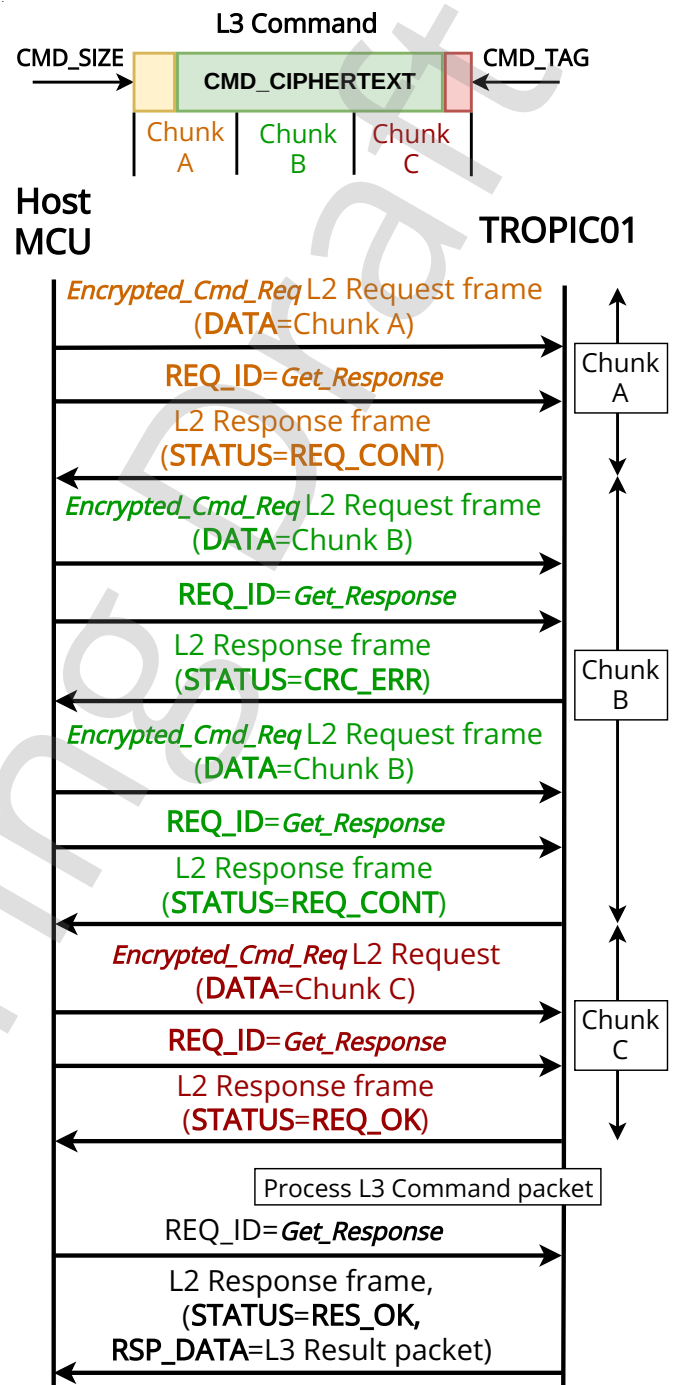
L3 Command

CMD_SIZE

CMD_CIPHERTEXT

CMD_TAG

Chunk A

Chunk B

Chunk C

Host MCU

TROPIC01

Encrypted_Cmd_Req L2 Request frame (DATA=Chunk A)

REQ_ID=Get_Response

L2 Response frame (STATUS=REQ_CONT)

Chunk A

Encrypted_Cmd_Req L2 Request frame (DATA=Chunk B)

REQ_ID=Get_Response

L2 Response frame (STATUS=CRC_ERR)

Chunk B

Encrypted_Cmd_Req L2 Request frame (DATA=Chunk B)

REQ_ID=Get_Response

L2 Response frame (STATUS=REQ_CONT)

Encrypted_Cmd_Req L2 Request (DATA=Chunk C)

REQ_ID=Get_Response

L2 Response frame (STATUS=REQ_OK)

Chunk C

Process L3 Command packet

REQ_ID=Get_Response

L2 Response frame, (STATUS=RES_OK, RSP_DATA=L3 Result packet)

Draft